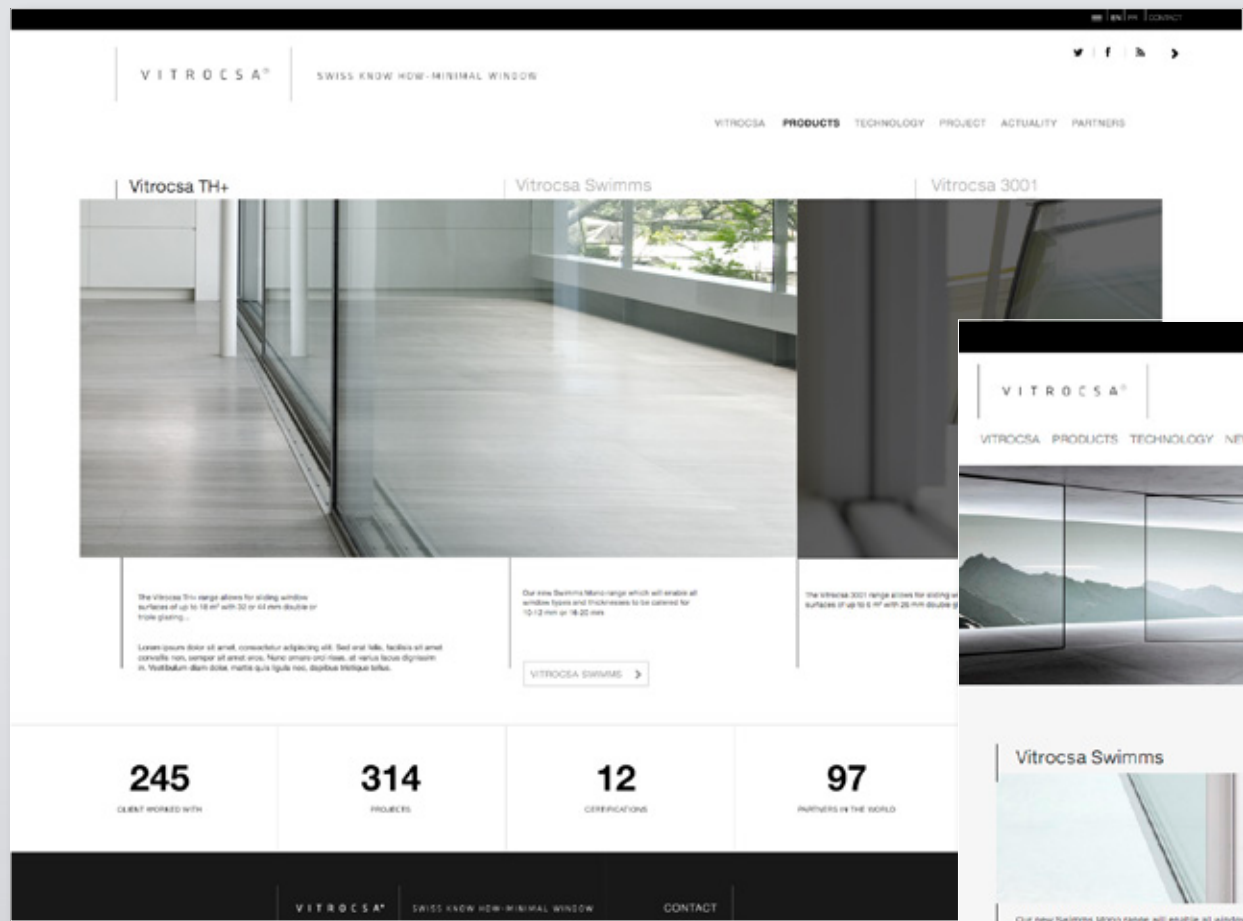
EN | FR | CONTACT

VITROCSA®

SWISS KNOW HOW-MINIMAL WINDOW

VITROCSA PRODUCTS TECHNOLOGY PROJECT ACTUALITY PARTNERS

Vitrocsa TH+

Vitrocsa Swimms

Vitrocsa 3001

The Vitrocsa TH+ range allows for sliding window surfaces of up to 18 m² with 32 or 44 mm double or triple glazing...

Lorem ipsum dolor sit amet, consectetur adipiscing elit. Sed erat felis, facilisis sit amet convallis non, semper sit amet eros. Nunc ornare orci risus, at varius lacus dignissim in. Vestibulum diam dolor, mattis quis ligula nec, dapibus tristique tellus.

Our new Swimms Mono range which will enable all window types and thicknesses to be catered for 10-12 mm or 16-20 mm

VITROCSA SWIMMS

The Vitrocsa 3001 range allows for sliding w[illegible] surfaces of up to 6 m² with 28 mm double g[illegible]

245
CLIENT WORKED WITH

314
PROJECTS

12
CERTIFICATIONS

97
PARTNERS IN THE WORLD

VITROCSA®

SWISS KNOW HOW-MINIMAL WINDOW

CONTACT

VITROCSA®

VITROCSA PRODUCTS TECHNOLOGY NE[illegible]

Vitrocsa Swimms

Our new Swimms Mono range will enable all window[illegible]